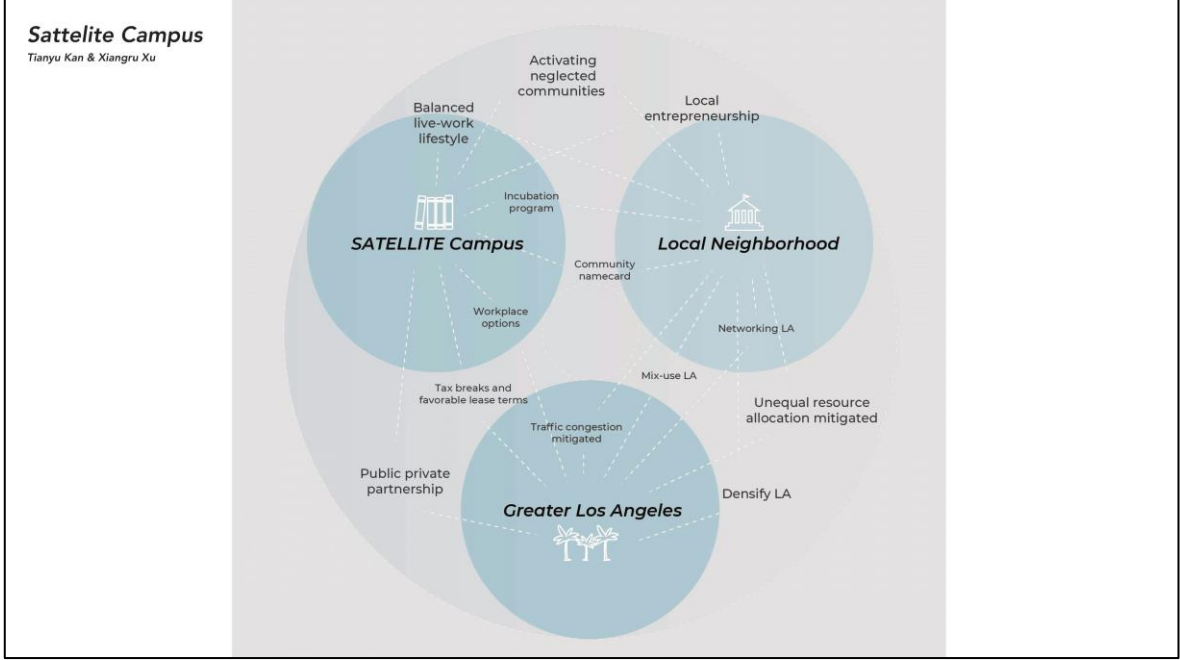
Sattelite Campus
Tianyu Kan & Xiangru Xu

Activating neglected communities

Balanced live-work lifestyle

Local entrepreneurship

Incubation program

SATELLITE Campus

Local Neighborhood

Community namecard

Workplace options

Networking LA

Mix-use LA

Tax breaks and favorable lease terms

Unequal resource allocation mitigated

Traffic congestion mitigated

Public private partnership

Densify LA

Greater Los Angeles